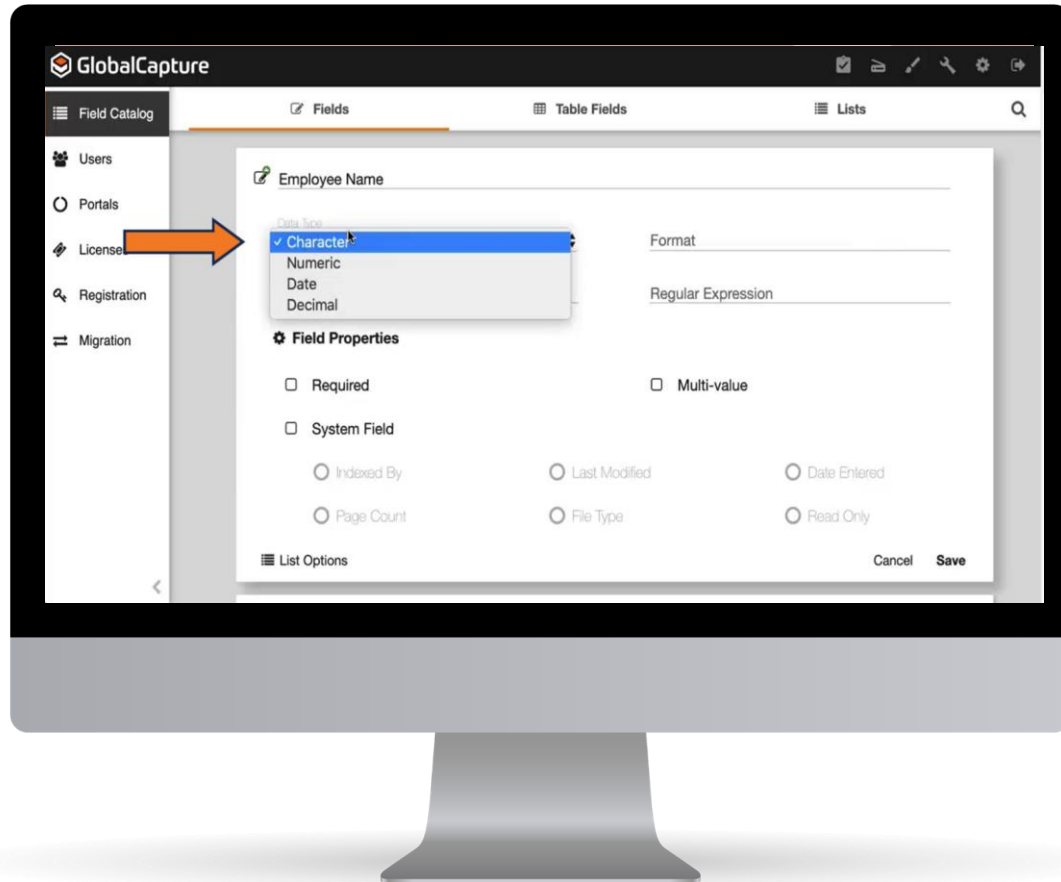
GlobalCapture

Field Catalog
Users
Portals
Licenses
Registration
Migration

Fields
Table Fields
Lists

Employee Name

Data Type
✓ Character
Numeric
Date
Decimal

Format

Regular Expression

Field Properties

Required
Multi-value
System Field

Indexed By
Last Modified
Date Entered
Page Count
File Type
Read Only

List Options
Cancel
Save